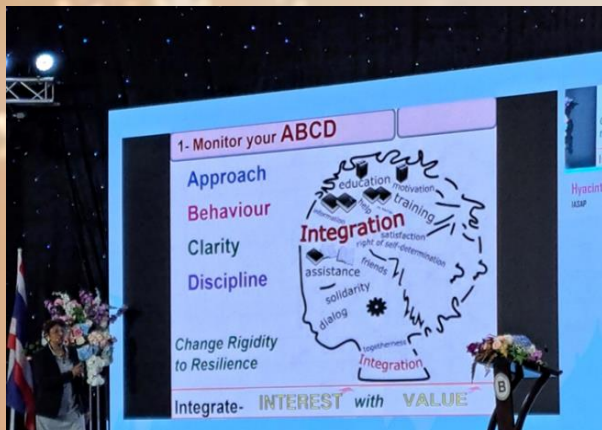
1- Monitor your ABCD

Approach
Behaviour
Clarity
Discipline

education motivation
information training
Integration
satisfaction
right of self-determination
assistance friends
solidarity
dialog
togetherness
Integration

Change Rigidity to Resilience

Integrate- INTEREST with VALUE

Hyacint
IASAP

B